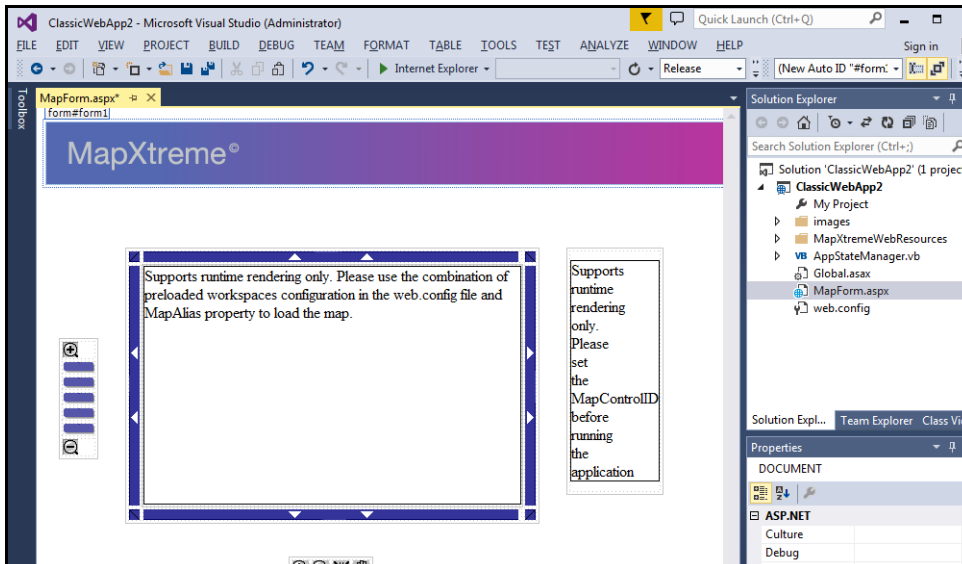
ClassicWebApp2 - Microsoft Visual Studio (Administrator)

Quick Launch (Ctrl+Q)

FILE EDIT VIEW PROJECT BUILD DEBUG TEAM FORMAT TABLE TOOLS TEST ANALYZE WINDOW HELP

Sign in

Internet Explorer

Release

(New Auto ID "#form1

Toolbox

MapForm.aspx*

form#form1

MapXtreme©

Supports runtime rendering only. Please use the combination of preloaded workspaces configuration in the web.config file and MapAlias property to load the map.

Supports runtime rendering only. Please set the MapControlID before running the application

Solution Explorer

Search Solution Explorer (Ctrl+;)

Solution 'ClassicWebApp2' (1 projec

ClassicWebApp2

My Project

images

MapXtremeWebResources

AppStateManager.vb

Global.asax

MapForm.aspx

web.config

Solution Expl...

Team Explorer

Class Vi

Properties

DOCUMENT

ASP.NET

Culture

Debug